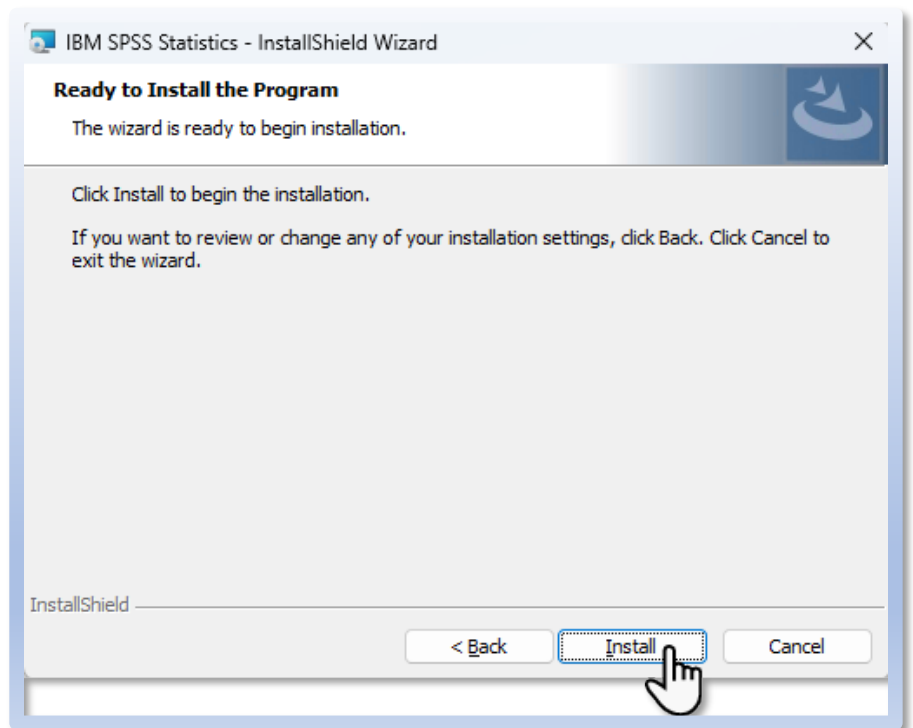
IBM SPSS Statistics - InstallShield Wizard

Ready to Install the Program

The wizard is ready to begin installation.

Click Install to begin the installation.

If you want to review or change any of your installation settings, click Back. Click Cancel to exit the wizard.

InstallShield

< Back

Install

Cancel